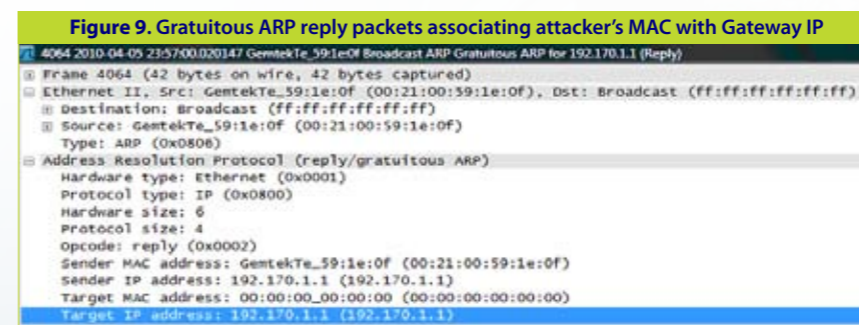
Figure 9. Gratuitous ARP reply packets associating attacker's MAC with Gateway IP

4064 2010-04-05 23:57:00.020147 GemtekTe_59:1e:0f Broadcast ARP Gratuitous ARP for 192.170.1.1 (Reply)

Frame 4064 (42 bytes on wire, 42 bytes captured)
Ethernet II, Src: GemtekTe_59:1e:0f (00:21:00:59:1e:0f), Dst: Broadcast (ff:ff:ff:ff:ff:ff)
Destination: Broadcast (ff:ff:ff:ff:ff:ff)
Source: GemtekTe_59:1e:0f (00:21:00:59:1e:0f)
Type: ARP (0x0806)
Address Resolution Protocol (reply/gratuitous ARP)
Hardware type: Ethernet (0x0001)
Protocol type: IP (0x0800)
Hardware size: 6
Protocol size: 4
Opcode: reply (0x0002)
Sender MAC address: GemtekTe_59:1e:0f (00:21:00:59:1e:0f)
Sender IP address: 192.170.1.1 (192.170.1.1)
Target MAC address: 00:00:00_00:00:00 (00:00:00:00:00:00)
Target IP address: 192.170.1.1 (192.170.1.1)